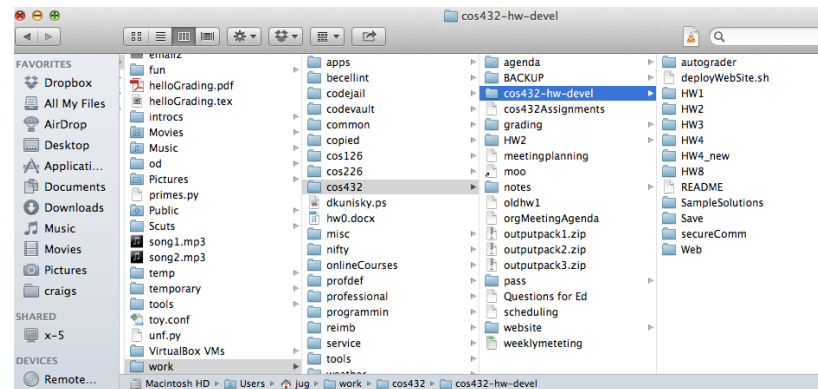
cos432-hw-devel

FAVORITES
Dropbox
All My Files
AirDrop
Desktop
Applicati...
Documents
Downloads
Music
Movies
Pictures
craigs
SHARED
x-5
DEVICES
Remote...

email2
fun
helloGrading.pdf
helloGrading.tex
introcs
Movies
Music
od
Pictures
primes.py
Public
Scuts
song1.mp3
song2.mp3
temp
temporary
tools
toy.conf
unf.py
VirtualBox VMs
work

apps
becellint
codejail
codevault
common
copied
cos126
cos226
cos432
dkunisky.ps
hw0.docx
misc
nifty
onlineCourses
profdef
professional
programmin
reimb
service
tools
weather

agenda
BACKUP
cos432-hw-devel
cos432Assignments
grading
HW2
meetingplanning
moo
notes
oldhw1
orgMeetingAgenda
outputpack1.zip
outputpack2.zip
outputpack3.zip
pass
Questions for Ed
scheduling
website
weeklymeteting

autograder
deployWebSite.sh
HW1
HW2
HW3
HW4
HW4_new
HW8
README
SampleSolutions
Save
secureComm
Web

Macintosh HD ▸ Users ▸ jug ▸ work ▸ cos432 ▸ cos432-hw-devel